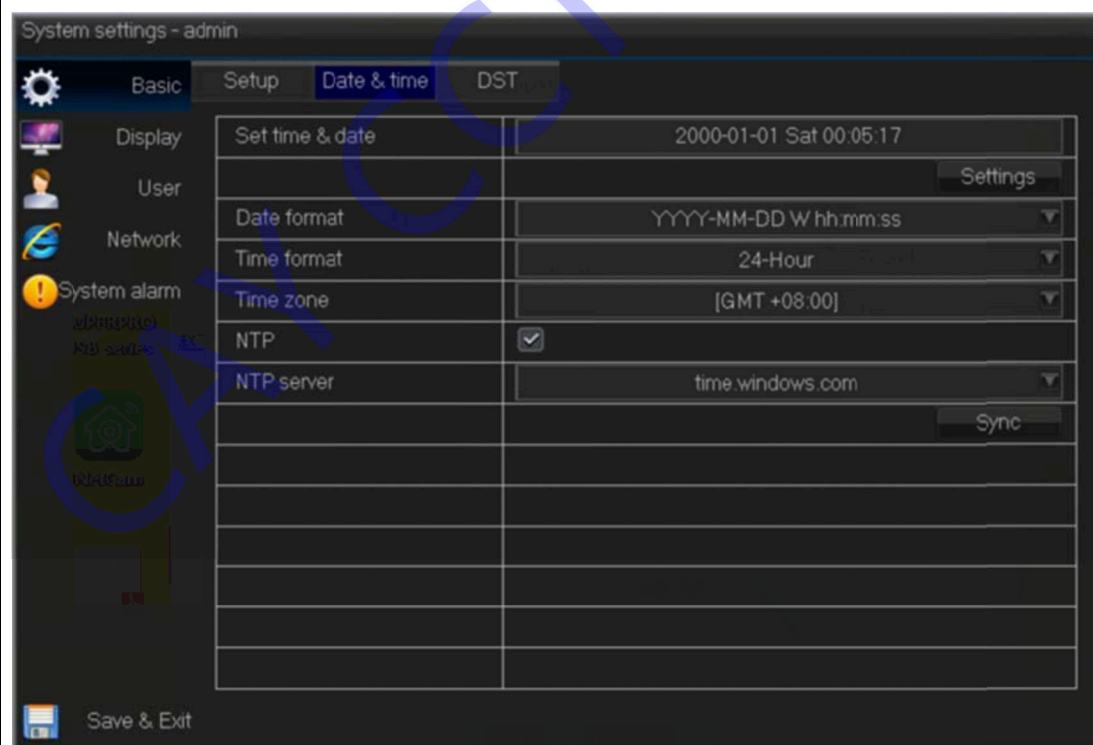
System settings - admin

Basic
Display
User
Network
System alarm

Setup | Date & time | DST

| Set time & date | 2000-01-01 Sat 00:05:17 |
|---|---|
| | Settings |
| Date format | YYYY-MM-DD W hh:mm:ss |
| Time format | 24-Hour |
| Time zone | [GMT +08:00] |
| NTP | ☑ |
| NTP server | time.windows.com |
| | Sync |
| | |
| | |
| | |
| | |
| | |
| | |

Save & Exit

CAYCCI